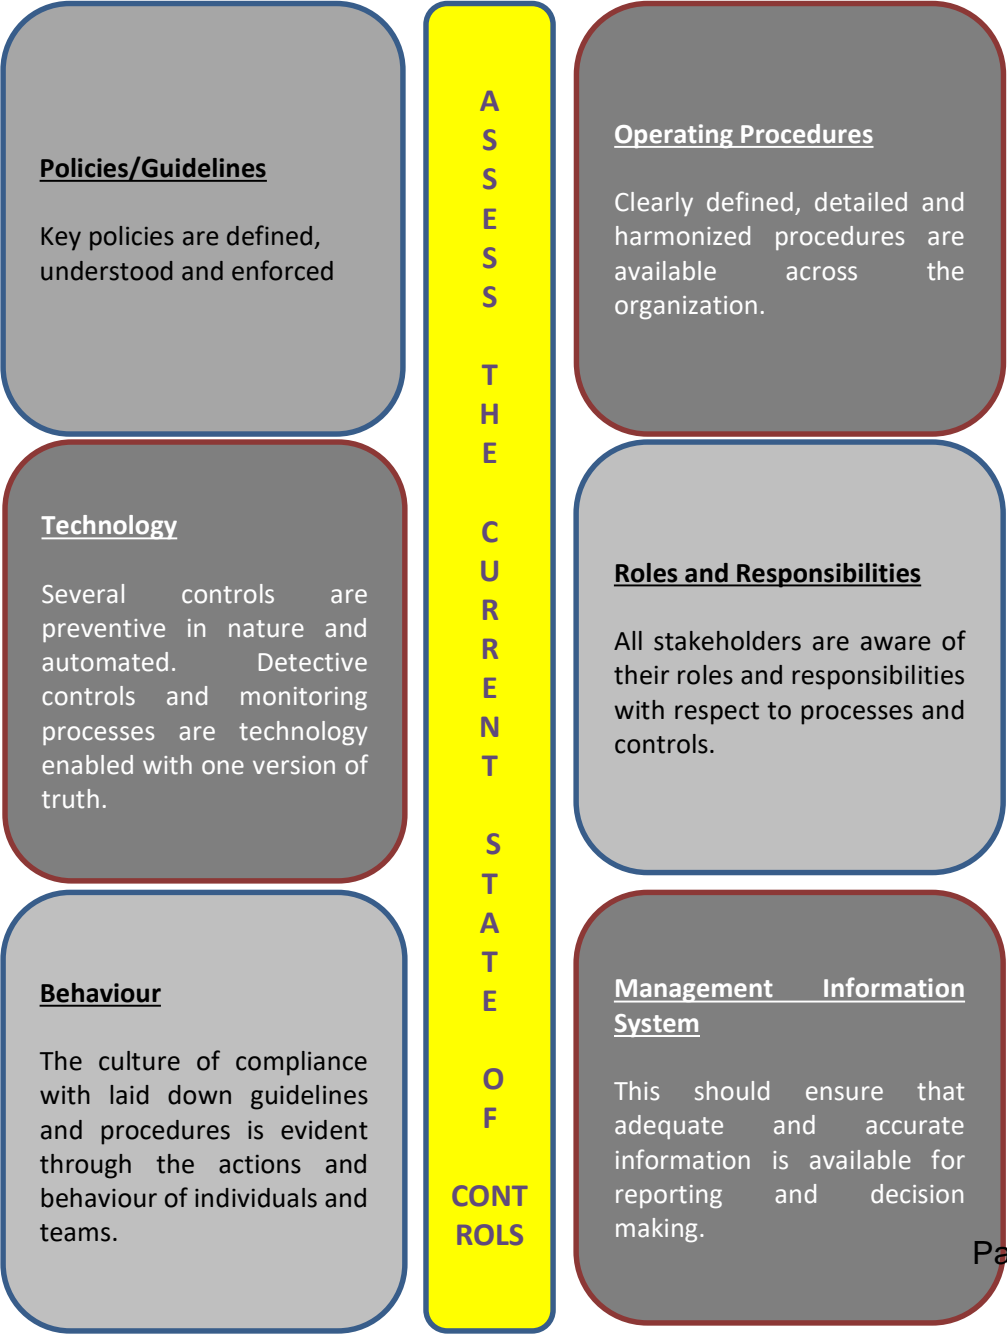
Policies/Guidelines

Key policies are defined, understood and enforced

ASSESS THE CURRENT STATE OF CONTROLS

Operating Procedures

Clearly defined, detailed and harmonized procedures are available across the organization.

Technology

Several controls are preventive in nature and automated. Detective controls and monitoring processes are technology enabled with one version of truth.

Roles and Responsibilities

All stakeholders are aware of their roles and responsibilities with respect to processes and controls.

Behaviour

The culture of compliance with laid down guidelines and procedures is evident through the actions and behaviour of individuals and teams.

Management Information System

This should ensure that adequate and accurate information is available for reporting and decision making.

Pa